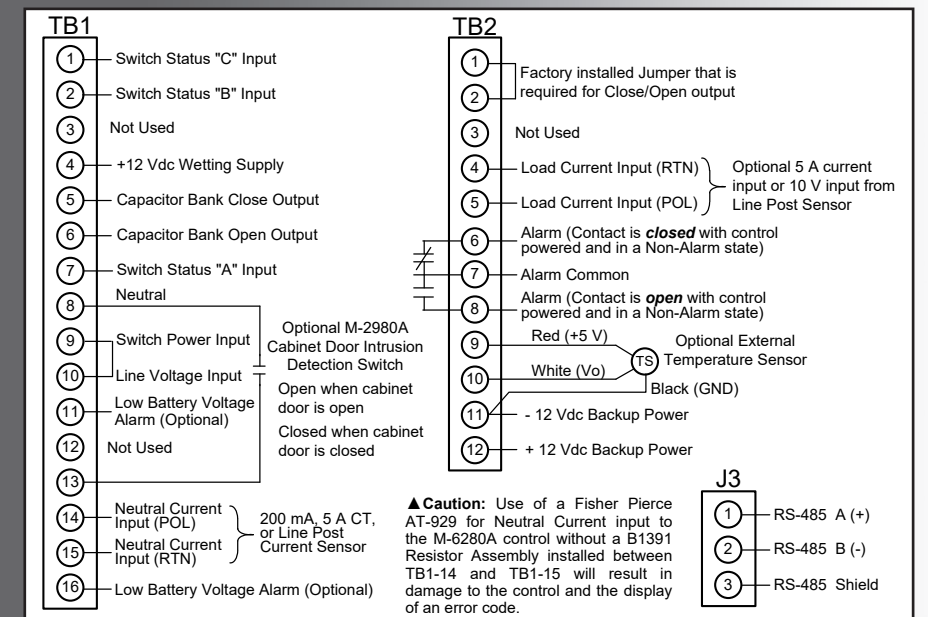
TB1

1 Switch Status "C" Input
2 Switch Status "B" Input
3 Not Used
4 +12 Vdc Wetting Supply
5 Capacitor Bank Close Output
6 Capacitor Bank Open Output
7 Switch Status "A" Input
8 Neutral
9 Switch Power Input
10 Line Voltage Input
11 Low Battery Voltage Alarm (Optional)
12 Not Used
13
14 Neutral Current Input (POL)
15 Neutral Current Input (RTN)
16 Low Battery Voltage Alarm (Optional)

Optional M-2980A Cabinet Door Intrusion Detection Switch

Open when cabinet door is open

Closed when cabinet door is closed

200 mA, 5 A CT, or Line Post Current Sensor

TB2

1
2
Factory installed Jumper that is required for Close/Open output
3 Not Used
4 Load Current Input (RTN)
5 Load Current Input (POL)
Optional 5 A current input or 10 V input from Line Post Sensor
6 Alarm (Contact is ***closed*** with control powered and in a Non-Alarm state)
7 Alarm Common
8 Alarm (Contact is ***open*** with control powered and in a Non-Alarm state)
9 Red (+5 V)
10 White (Vo)
TS
Optional External Temperature Sensor
Black (GND)
11 - 12 Vdc Backup Power
12 + 12 Vdc Backup Power

▲**Caution:** Use of a Fisher Pierce AT-929 for Neutral Current input to the M-6280A control without a B1391 Resistor Assembly installed between TB1-14 and TB1-15 will result in damage to the control and the display of an error code.

J3

1 RS-485 A (+)
2 RS-485 B (-)
3 RS-485 Shield